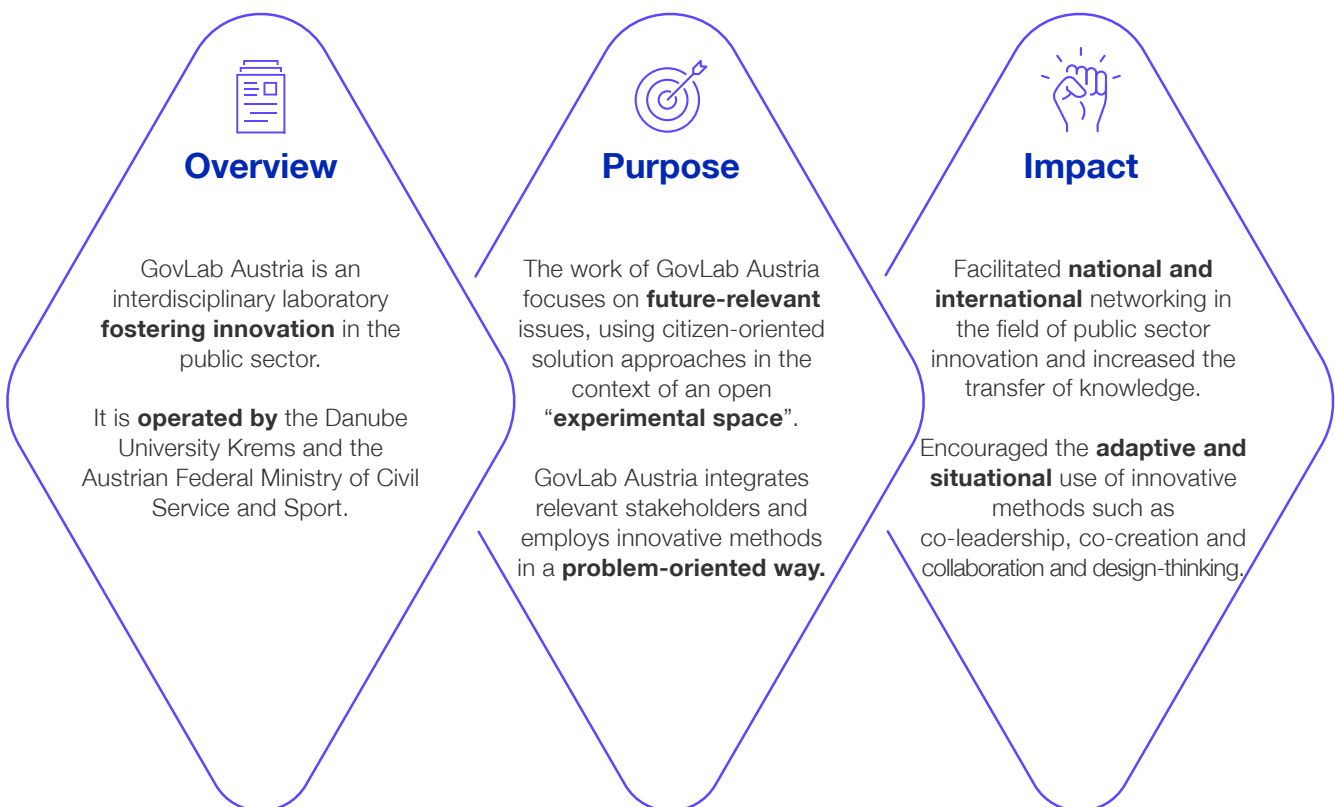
Overview

GovLab Austria is an interdisciplinary laboratory fostering innovation in the public sector.

It is operated by the Danube University Krems and the Austrian Federal Ministry of Civil Service and Sport.

Purpose

The work of GovLab Austria focuses on future-relevant issues, using citizen-oriented solution approaches in the context of an open "experimental space".

GovLab Austria integrates relevant stakeholders and employs innovative methods in a problem-oriented way.

Impact

Facilitated national and international networking in the field of public sector innovation and increased the transfer of knowledge.

Encouraged the adaptive and situational use of innovative methods such as co-leadership, co-creation and collaboration and design-thinking.